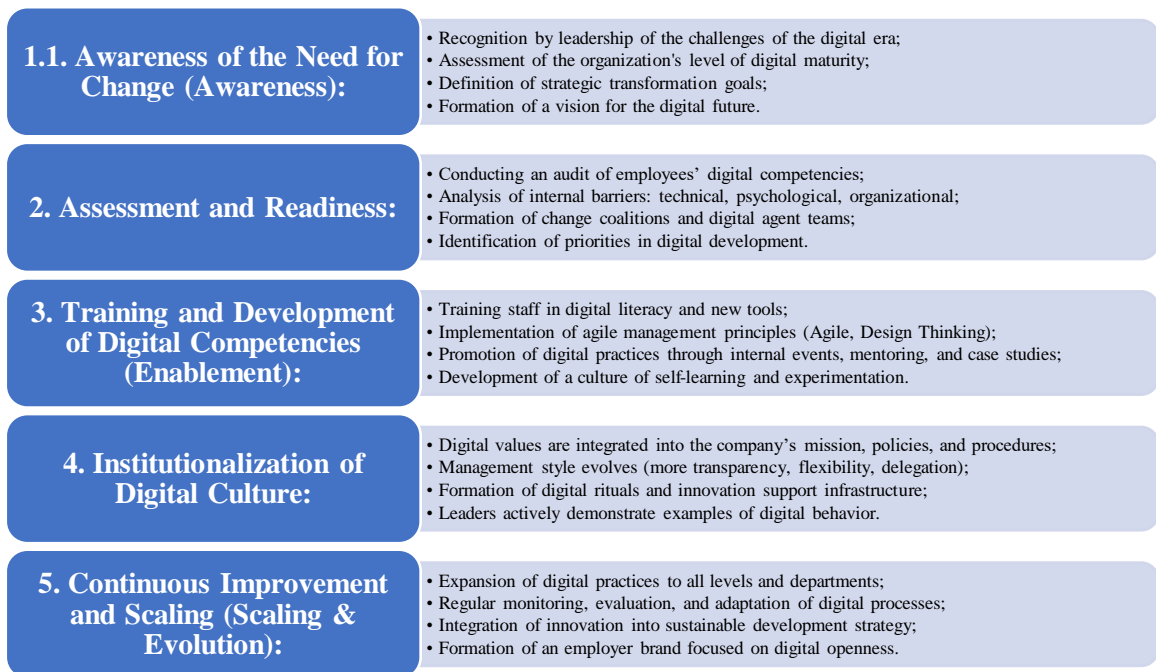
1.1. Awareness of the Need for Change (Awareness):

• Recognition by leadership of the challenges of the digital era;
• Assessment of the organization's level of digital maturity;
• Definition of strategic transformation goals;
• Formation of a vision for the digital future.

2. Assessment and Readiness:

• Conducting an audit of employees' digital competencies;
• Analysis of internal barriers: technical, psychological, organizational;
• Formation of change coalitions and digital agent teams;
• Identification of priorities in digital development.

3. Training and Development of Digital Competencies (Enablement):

• Training staff in digital literacy and new tools;
• Implementation of agile management principles (Agile, Design Thinking);
• Promotion of digital practices through internal events, mentoring, and case studies;
• Development of a culture of self-learning and experimentation.

4. Institutionalization of Digital Culture:

• Digital values are integrated into the company's mission, policies, and procedures;
• Management style evolves (more transparency, flexibility, delegation);
• Formation of digital rituals and innovation support infrastructure;
• Leaders actively demonstrate examples of digital behavior.

5. Continuous Improvement and Scaling (Scaling & Evolution):

• Expansion of digital practices to all levels and departments;
• Regular monitoring, evaluation, and adaptation of digital processes;
• Integration of innovation into sustainable development strategy;
• Formation of an employer brand focused on digital openness.